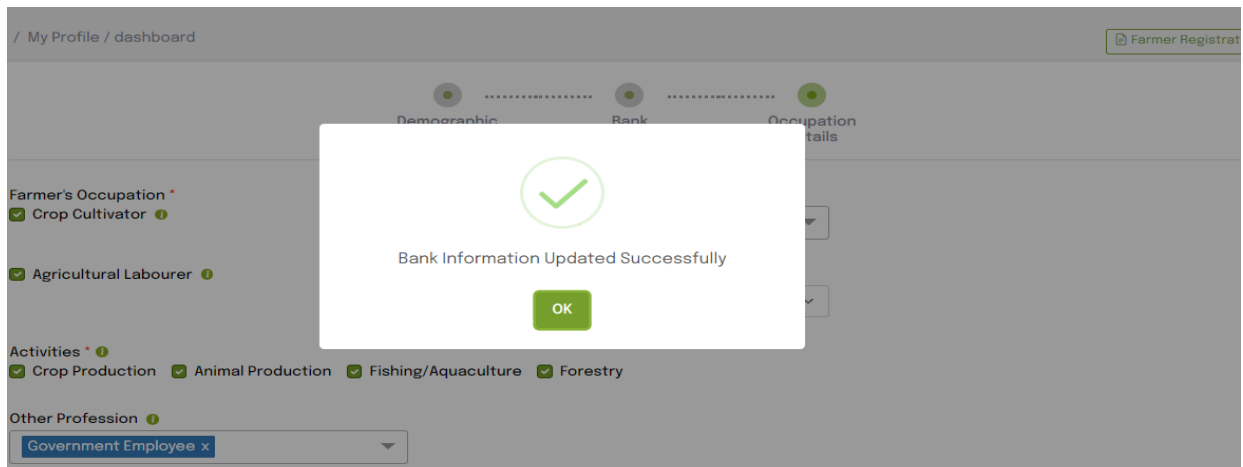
/ My Profile / dashboard

Farmer Registrat

Demographic

Bank

Occupation
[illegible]tails

Farmer's Occupation *
Crop Cultivator

Agricultural Labourer

Activities *
Crop Production Animal Production Fishing/Aquaculture Forestry

Other Profession
Government Employee x

Bank Information Updated Successfully

OK